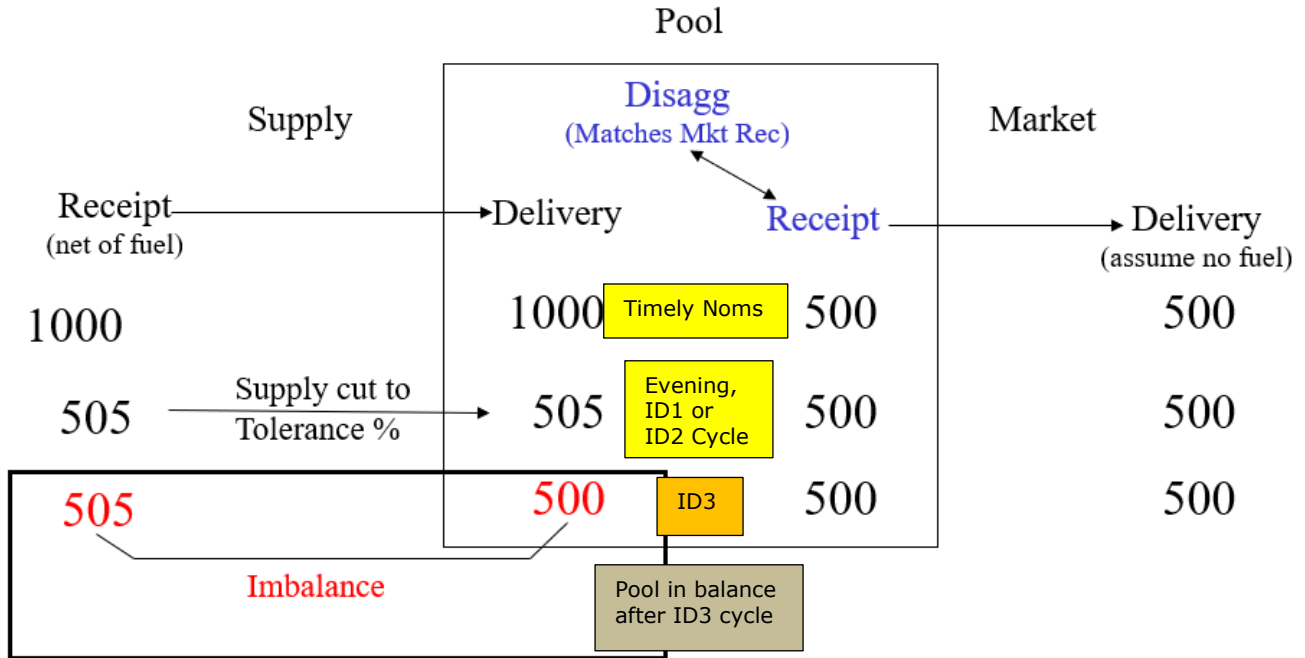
Pool

Supply

Disagg
(Matches Mkt Rec)

Market

Receipt
(net of fuel)

Delivery

Receipt

Delivery
(assume no fuel)

1000

1000

Timely Noms

500

500

505

Supply cut to Tolerance %

505

Evening, ID1 or ID2 Cycle

500

500

505

500

ID3

500

500

Imbalance

Pool in balance after ID3 cycle